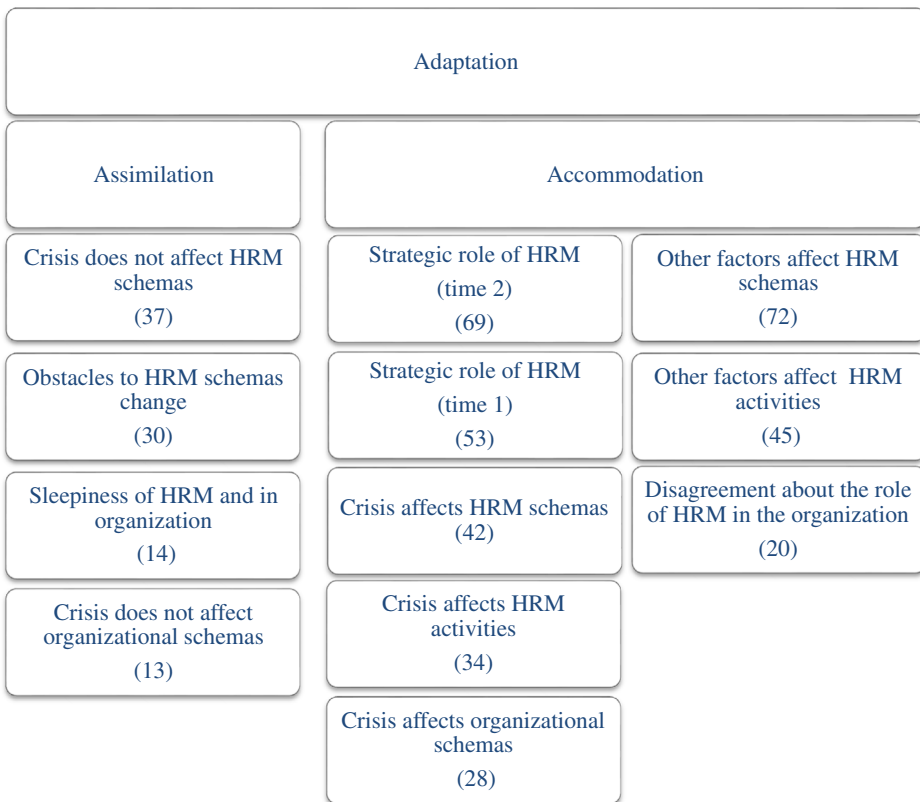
Adaptation

Assimilation

Accommodation

Crisis does not affect HRM schemas
(37)

Obstacles to HRM schemas change
(30)

Sleepiness of HRM and in organization
(14)

Crisis does not affect organizational schemas
(13)

Strategic role of HRM
(time 2)
(69)

Strategic role of HRM
(time 1)
(53)

Crisis affects HRM schemas
(42)

Crisis affects HRM activities
(34)

Crisis affects organizational schemas
(28)

Other factors affect HRM schemas
(72)

Other factors affect HRM activities
(45)

Disagreement about the role of HRM in the organization
(20)